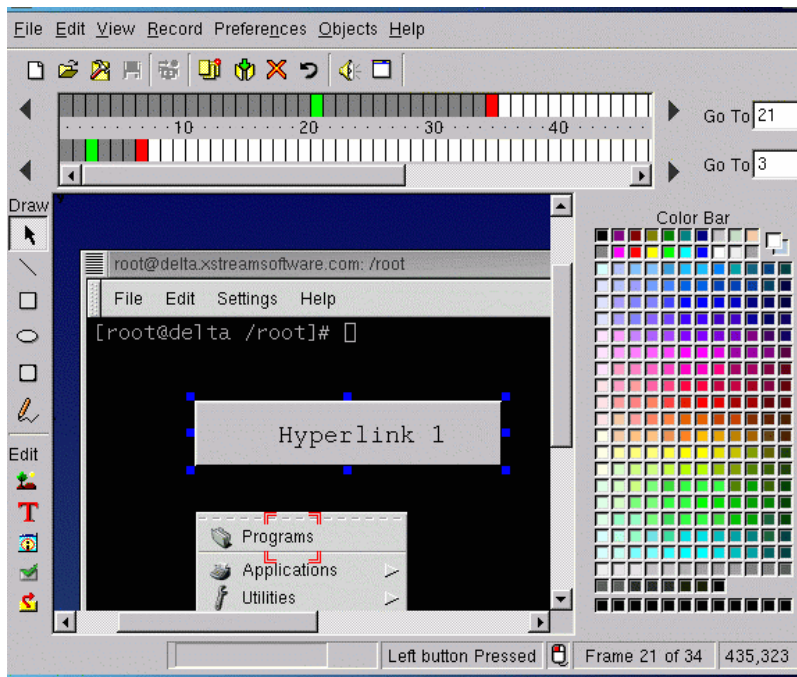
File Edit View Record Preferences Objects Help

10 20 30 40

Go To 21

Go To 3

Draw

Edit

Color Bar

root@delta.xstreamsoftware.com: /root

File Edit Settings Help

[root@delta /root]# []

Hyperlink 1

Programs

Applications

Utilities

Left button Pressed

Frame 21 of 34

435,323